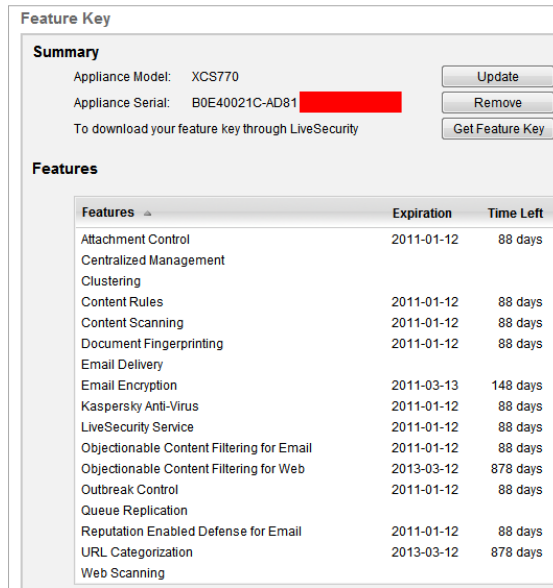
Feature Key

Summary

Appliance Model: XCS770

Appliance Serial: B0E40021C-AD81

To download your feature key through LiveSecurity

Update

Remove

Get Feature Key

Features

| Features | Expiration | Time Left |
|---|---|---|
| Attachment Control | 2011-01-12 | 88 days |
| Centralized Management | | |
| Clustering | | |
| Content Rules | 2011-01-12 | 88 days |
| Content Scanning | 2011-01-12 | 88 days |
| Document Fingerprinting | 2011-01-12 | 88 days |
| Email Delivery | | |
| Email Encryption | 2011-03-13 | 148 days |
| Kaspersky Anti-Virus | 2011-01-12 | 88 days |
| LiveSecurity Service | 2011-01-12 | 88 days |
| Objectionable Content Filtering for Email | 2011-01-12 | 88 days |
| Objectionable Content Filtering for Web | 2013-03-12 | 878 days |
| Outbreak Control | 2011-01-12 | 88 days |
| Queue Replication | | |
| Reputation Enabled Defense for Email | 2011-01-12 | 88 days |
| URL Categorization | 2013-03-12 | 878 days |
| Web Scanning | | |